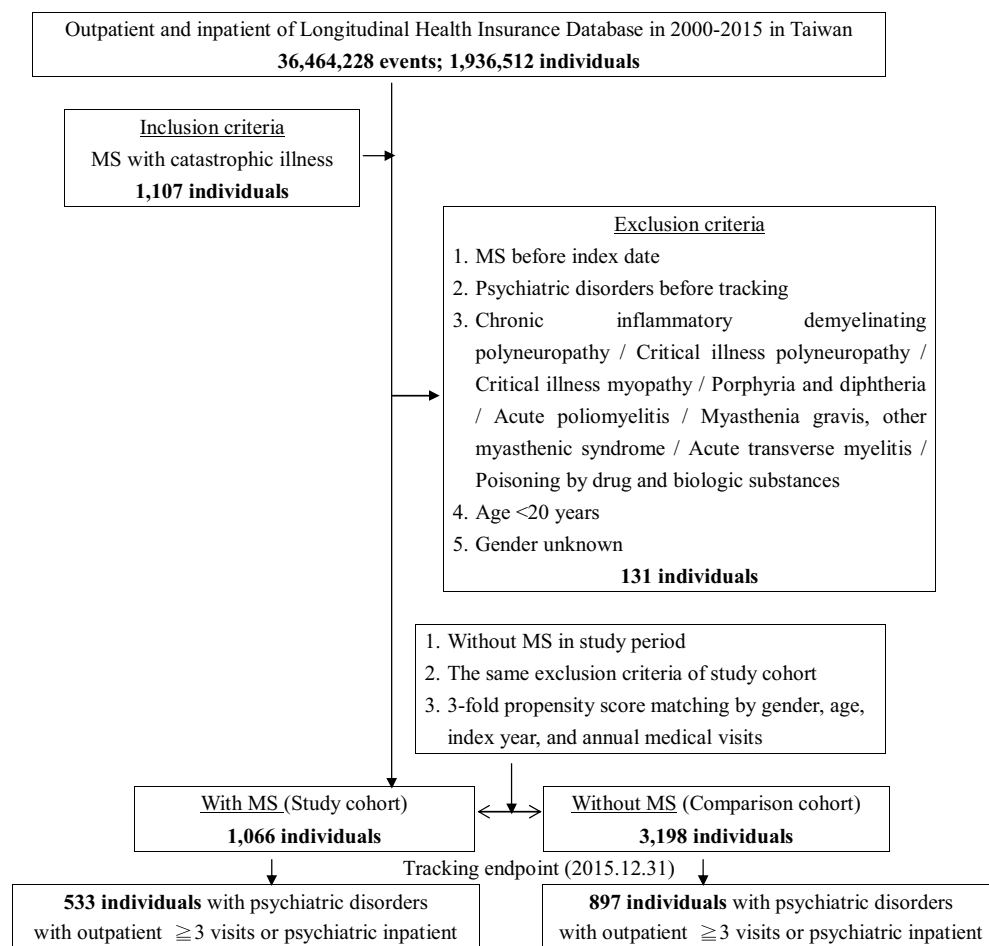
Outpatient and inpatient of Longitudinal Health Insurance Database in 2000-2015 in Taiwan
**36,464,228 events; 1,936,512 individuals**

Inclusion criteria
MS with catastrophic illness
**1,107 individuals**

Exclusion criteria
1. MS before index date
2. Psychiatric disorders before tracking
3. Chronic inflammatory demyelinating polyneuropathy / Critical illness polyneuropathy / Critical illness myopathy / Porphyria and diphtheria / Acute poliomyelitis / Myasthenia gravis, other myasthenic syndrome / Acute transverse myelitis / Poisoning by drug and biologic substances
4. Age <20 years
5. Gender unknown
**131 individuals**

1. Without MS in study period
2. The same exclusion criteria of study cohort
3. 3-fold propensity score matching by gender, age, index year, and annual medical visits

With MS (Study cohort)
**1,066 individuals**

Without MS (Comparison cohort)
**3,198 individuals**

Tracking endpoint (2015.12.31)

**533 individuals** with psychiatric disorders with outpatient $\geqq$3 visits or psychiatric inpatient

**897 individuals** with psychiatric disorders with outpatient $\geqq$3 visits or psychiatric inpatient